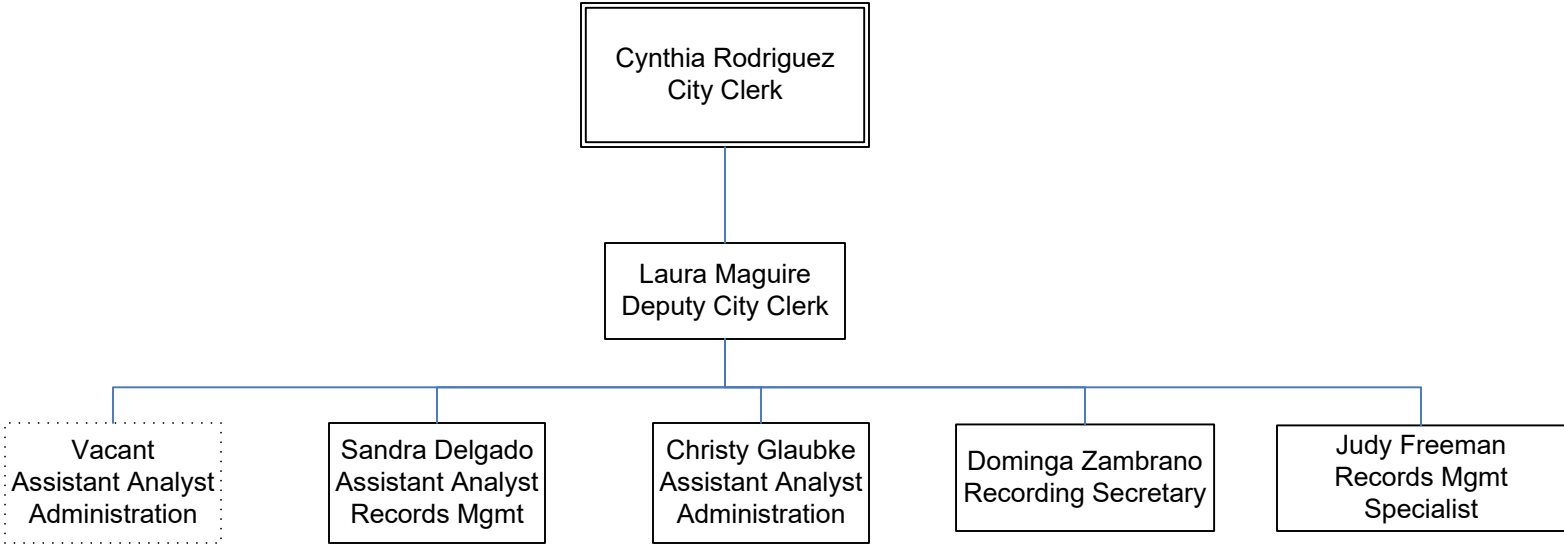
Cynthia Rodriguez
City Clerk

Laura Maguire
Deputy City Clerk

Vacant
Assistant Analyst
Administration

Sandra Delgado
Assistant Analyst
Records Mgmt

Christy Glaubke
Assistant Analyst
Administration

Dominga Zambrano
Recording Secretary

Judy Freeman
Records Mgmt
Specialist